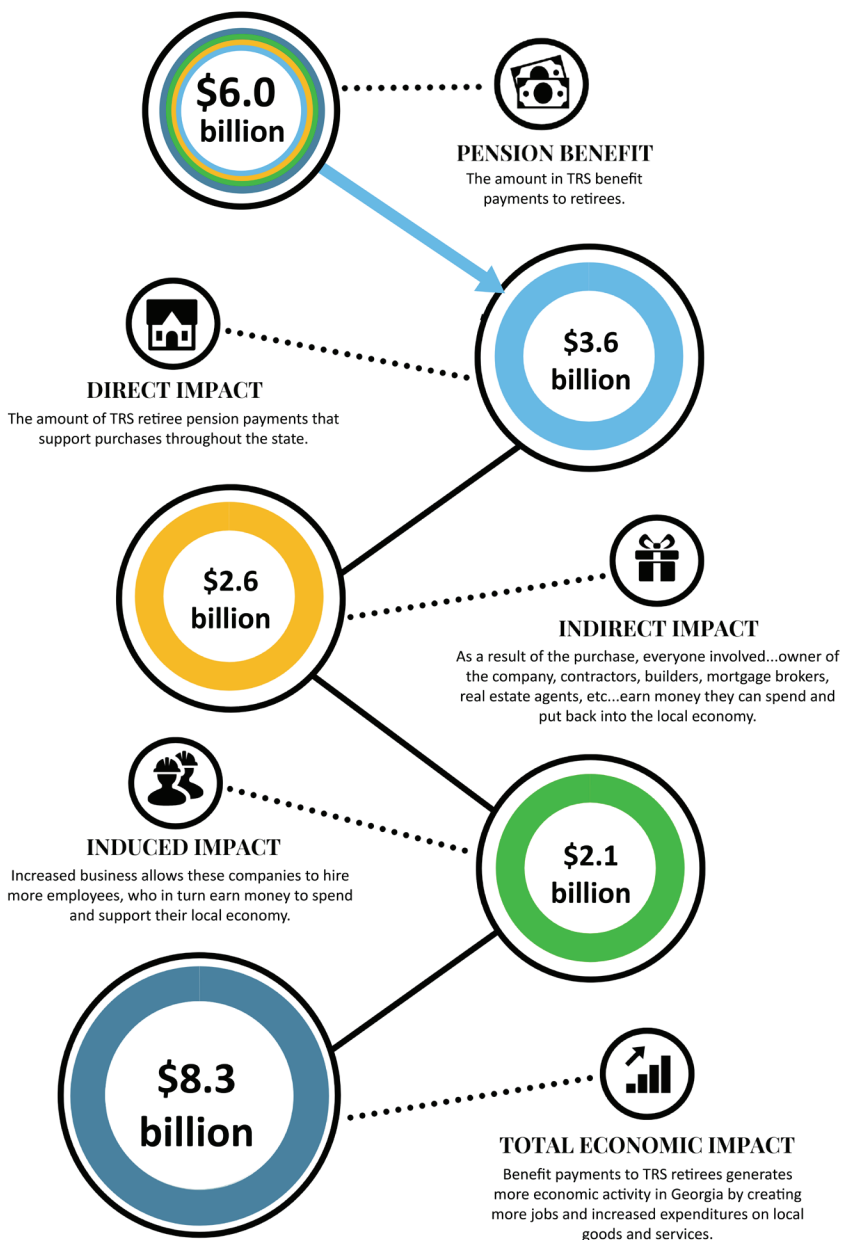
$6.0 billion

PENSION BENEFIT
The amount in TRS benefit payments to retirees.

$3.6 billion

DIRECT IMPACT
The amount of TRS retiree pension payments that support purchases throughout the state.

$2.6 billion

INDIRECT IMPACT
As a result of the purchase, everyone involved...owner of the company, contractors, builders, mortgage brokers, real estate agents, etc...earn money they can spend and put back into the local economy.

INDUCED IMPACT
Increased business allows these companies to hire more employees, who in turn earn money to spend and support their local economy.

$2.1 billion

$8.3 billion

TOTAL ECONOMIC IMPACT
Benefit payments to TRS retirees generates more economic activity in Georgia by creating more jobs and increased expenditures on local goods and services.